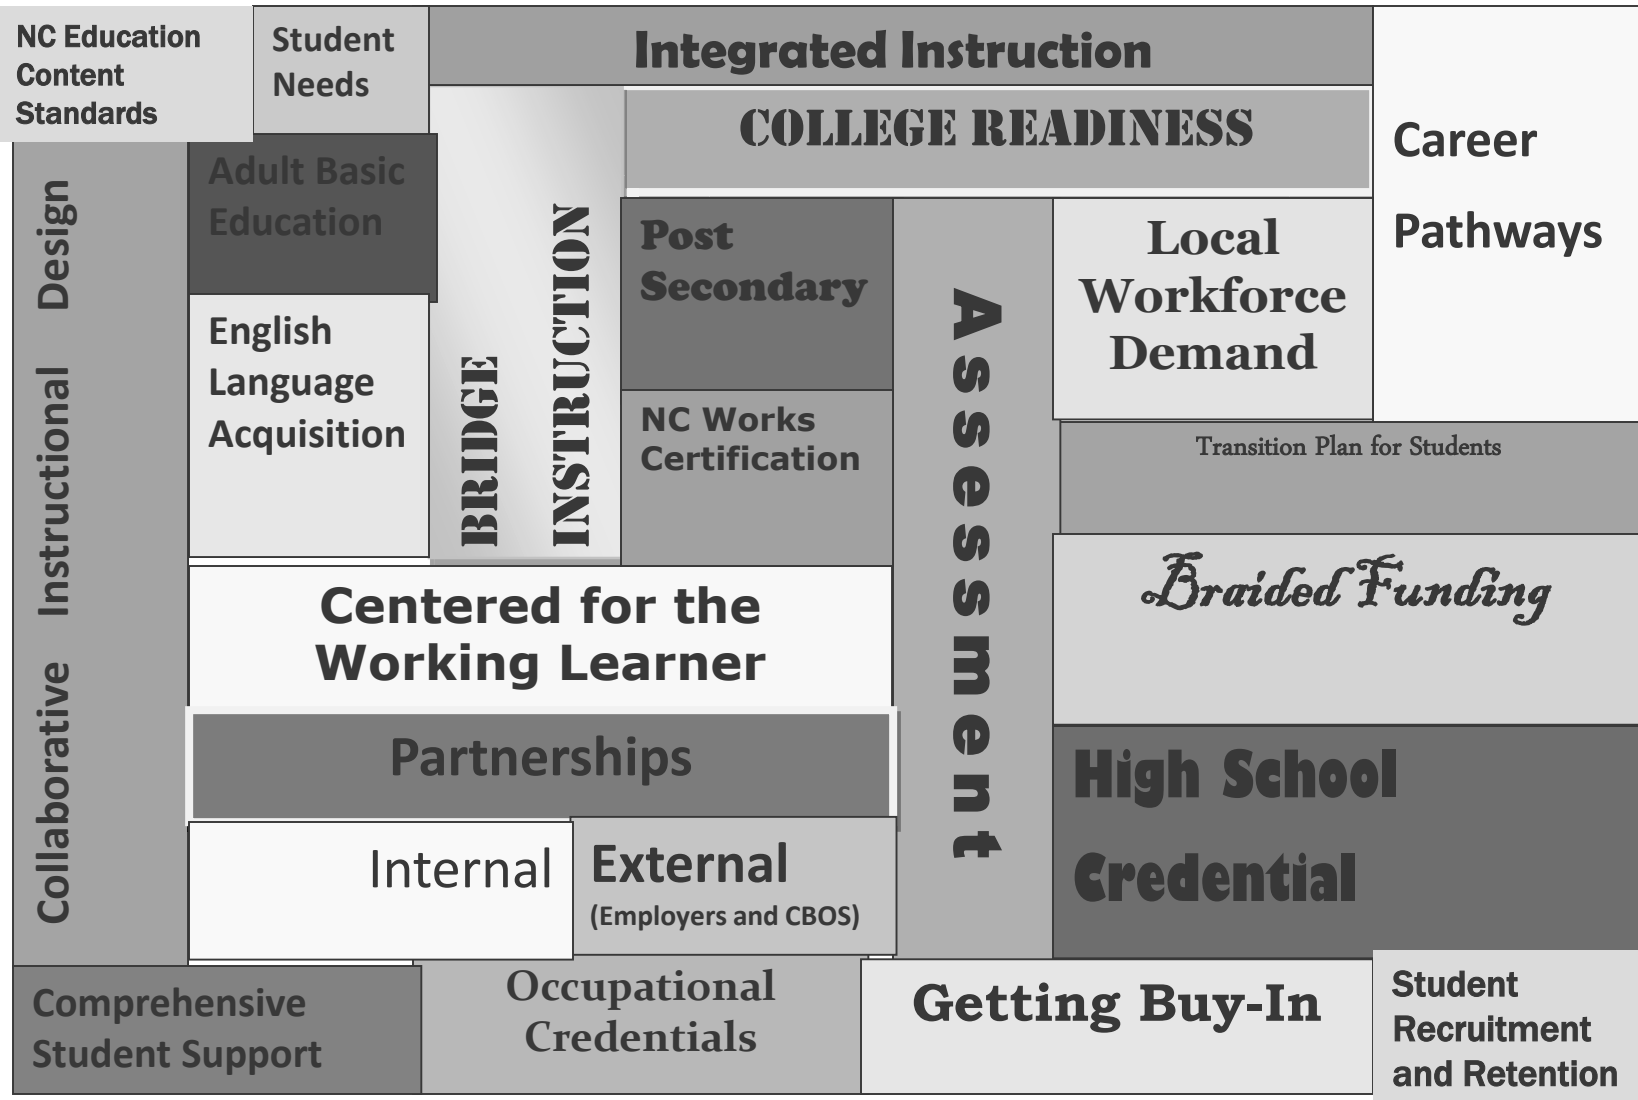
NC Education Content Standards

Student Needs

Integrated Instruction

COLLEGE READINESS

Career Pathways

Collaborative Instructional Design

Adult Basic Education

English Language Acquisition

BRIDGE INSTRUCTION

Post Secondary

NC Works Certification

Assessment

Local Workforce Demand

Transition Plan for Students

Braided Funding

Centered for the Working Learner

Partnerships

Internal

External (Employers and CBOS)

High School Credential

Comprehensive Student Support

Occupational Credentials

Getting Buy-In

Student Recruitment and Retention